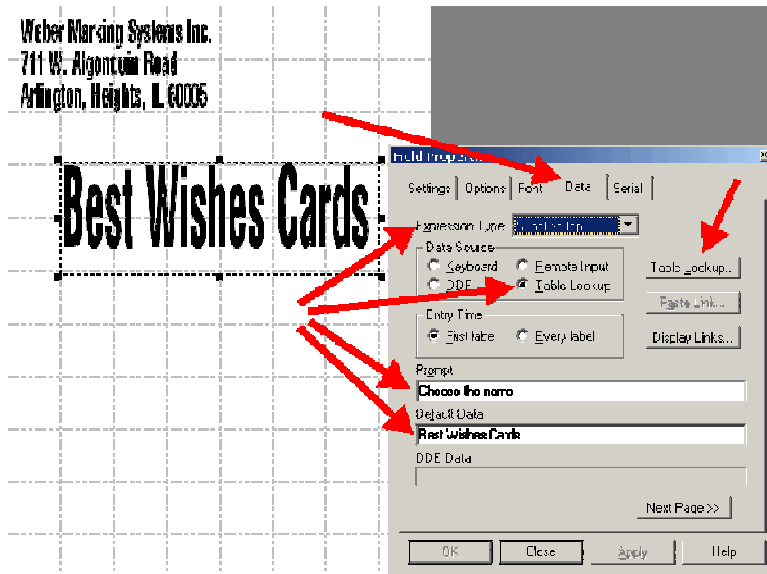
Weber Marking Systems Inc.
711 W. Algonquin Road
Arlington, Heights, IL 60005

Best Wishes Cards

Field Properties

Settings
Options
Font
Data
Serial

Expression Type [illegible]

Data Source
Keyboard
Remote Input
DDE
Table Lookup

Table Lookup...
Paste Link...

Entry Time
First label
Every label

Display Links...

Prompt
Choose the name

Default Data
Best Wishes Cards

DDE Data

Next Page>>

OK
Close
Apply
Help